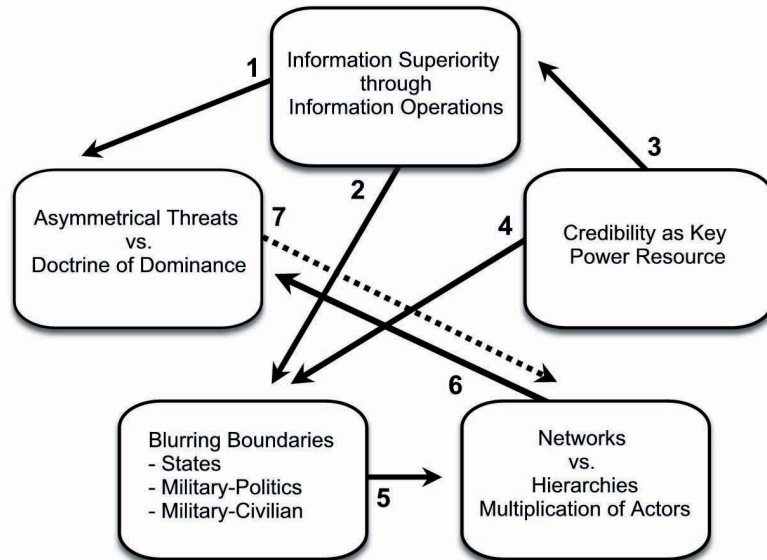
Information Superiority through Information Operations

1

Asymmetrical Threats vs. Doctrine of Dominance

2

7

4

3

Credibility as Key Power Resource

6

Blurring Boundaries
- States
- Military-Politics
- Military-Civilian

5

Networks vs. Hierarchies Multiplication of Actors